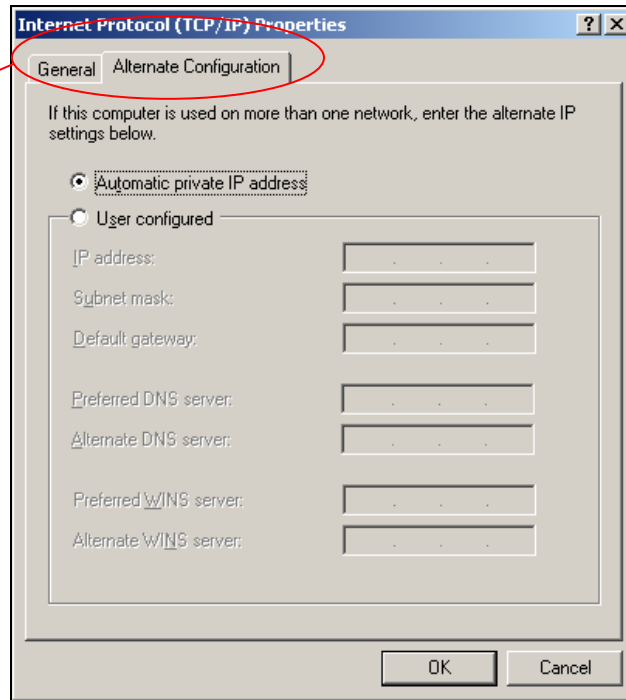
Internet Protocol (TCP/IP) Properties

?
X

General
Alternate Configuration

If this computer is used on more than one network, enter the alternate IP settings below.

Automatic private IP address

User configured

IP address:
. . .

Subnet mask:
. . .

Default gateway:
. . .

Preferred DNS server:
. . .

Alternate DNS server:
. . .

Preferred WINS server:
. . .

Alternate WINS server:
. . .

OK
Cancel